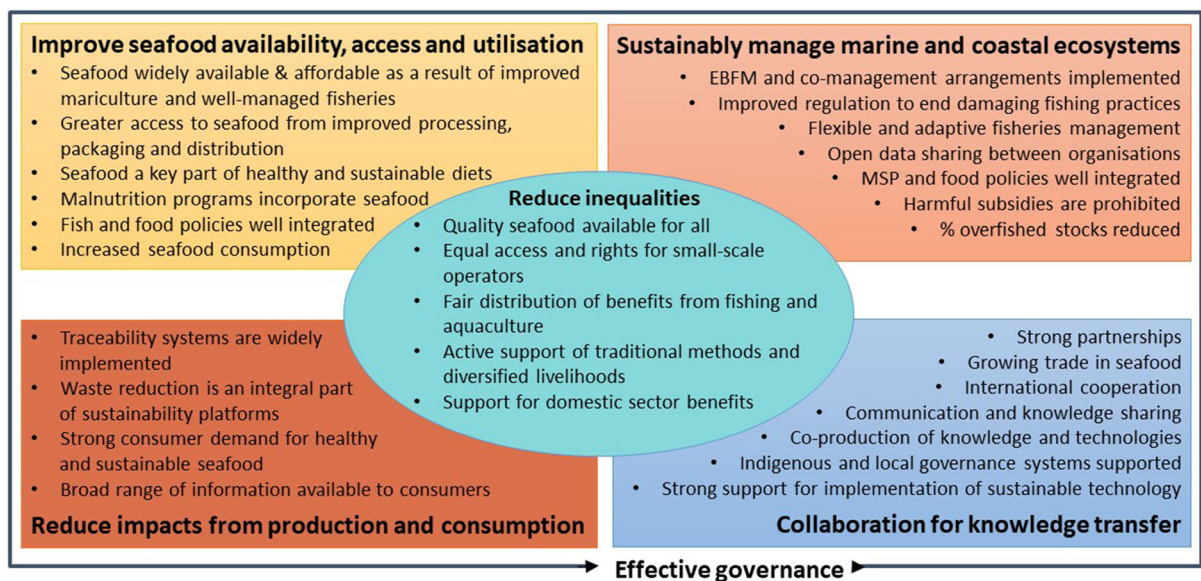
Improve seafood availability, access and utilisation
- Seafood widely available & affordable as a result of improved mariculture and well-managed fisheries
- Greater access to seafood from improved processing, packaging and distribution
- Seafood a key part of healthy and sustainable diets
- Malnutrition programs incorporate seafood
- Fish and food policies well integrated
- Increased seafood consumption

Sustainably manage marine and coastal ecosystems
- EBFM and co-management arrangements implemented
- Improved regulation to end damaging fishing practices
- Flexible and adaptive fisheries management
- Open data sharing between organisations
- MSP and food policies well integrated
- Harmful subsidies are prohibited
- % overfished stocks reduced

Reduce inequalities
- Quality seafood available for all
- Equal access and rights for small-scale operators
- Fair distribution of benefits from fishing and aquaculture
- Active support of traditional methods and diversified livelihoods
- Support for domestic sector benefits

- Traceability systems are widely implemented
- Waste reduction is an integral part of sustainability platforms
- Strong consumer demand for healthy and sustainable seafood
- Broad range of information available to consumers

Reduce impacts from production and consumption

- Strong partnerships
- Growing trade in seafood
- International cooperation
- Communication and knowledge sharing
- Co-production of knowledge and technologies
- Indigenous and local governance systems supported
- Strong support for implementation of sustainable technology

Collaboration for knowledge transfer

Effective governance